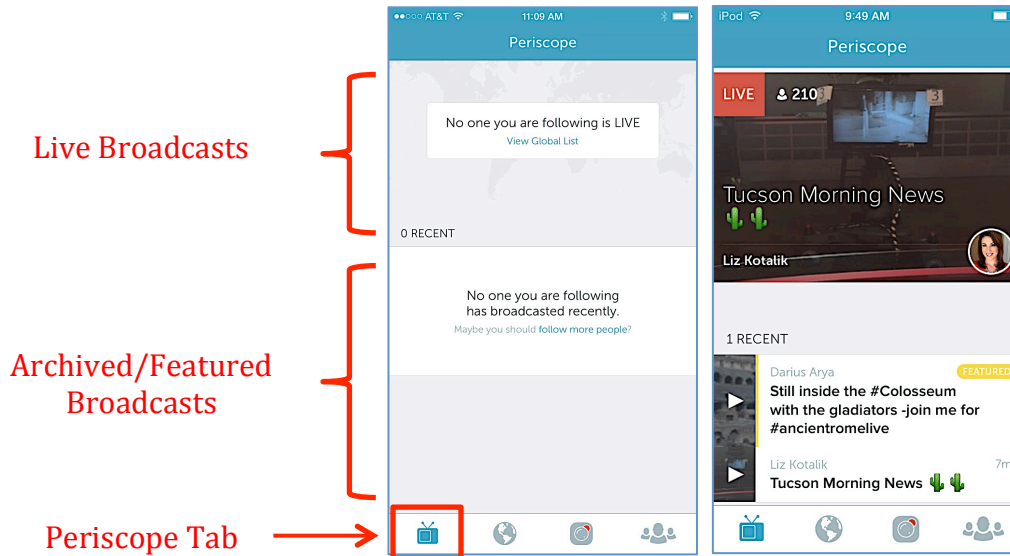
Live Broadcasts

Archived/Featured Broadcasts

Periscope Tab

●●○○○ AT&T 11:09 AM

Periscope

No one you are following is LIVE

View Global List

0 RECENT

No one you are following has broadcasted recently.

Maybe you should follow more people?

iPod 9:49 AM

Periscope

LIVE 210

Tucson Morning News 🌵🌵

Liz Kotalik

1 RECENT

Darius Arya FEATURED

Still inside the #Colosseum with the gladiators -join me for #ancientromelive

Liz Kotalik 7m

Tucson Morning News 🌵🌵